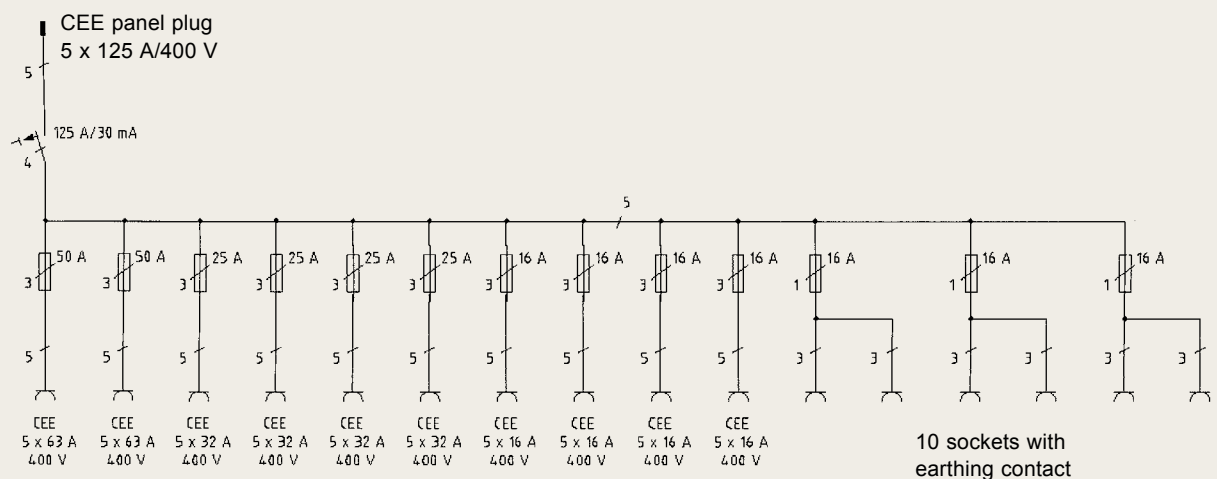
CEE panel plug
5 x 125 A/400 V

5

125 A/30 mA

4

5

50 A 50 A 25 A 25 A 25 A 25 A 16 A 16 A 16 A 16 A 16 A 16 A 16 A

3 3 3 3 3 3 3 3 3 3 1 1 1

5 5 5 5 5 5 5 5 5 5 3 3 3 3 3 3

CEE 5 x 63 A 400 V

CEE 5 x 63 A 400 V

CEE 5 x 32 A 400 V

CEE 5 x 32 A 400 V

CEE 5 x 32 A 400 V

CEE 5 x 32 A 400 V

CEE 5 x 16 A 400 V

CEE 5 x 16 A 400 V

CEE 5 x 16 A 400 V

CEE 5 x 16 A 400 V

10 sockets with earthing contact